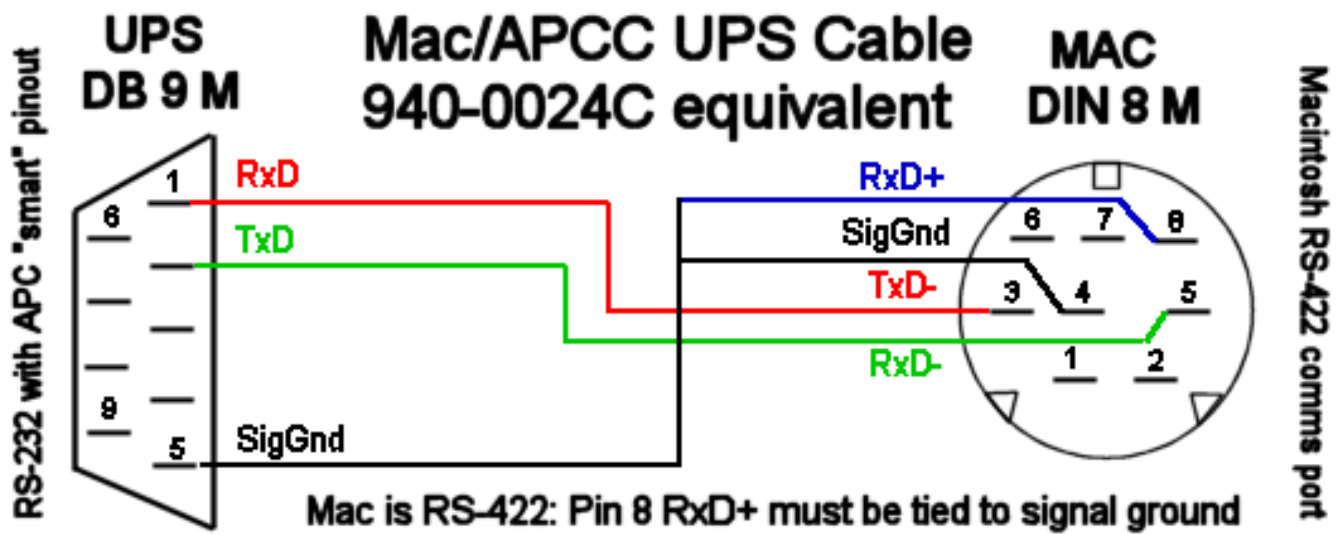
RS-232 with APC "smart" pinout

UPS
DB 9 M

Mac/APCC UPS Cable
940-0024C equivalent

MAC
DIN 8 M

Macintosh RS-422 comms port

1
6
9
5

RxD
TxD
SigGnd

RxD+
SigGnd
TxD-
RxD-

6
7
8
3
4
5
1
2

Mac is RS-422: Pin 8 RxD+ must be tied to signal ground